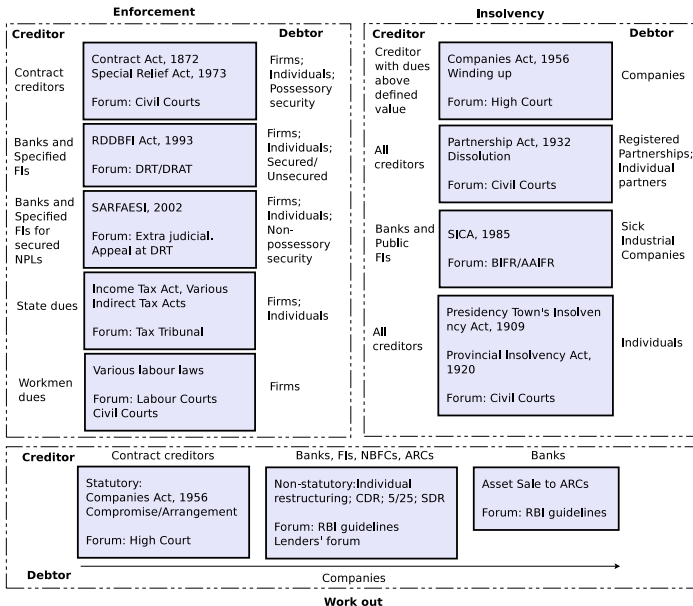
Enforcement

Creditor

Debtor

Contract creditors

Contract Act, 1872
Special Relief Act, 1973

Forum: Civil Courts

Firms; Individuals; Possessory security

Banks and Specified FIs

RDDBFI Act, 1993

Forum: DRT/DRAT

Firms; Individuals; Secured/ Unsecured

Banks and Specified FIs for secured NPLs

SARFAESI, 2002

Forum: Extra judicial. Appeal at DRT

Firms; Individuals; Non-possessory security

State dues

Income Tax Act, Various Indirect Tax Acts

Forum: Tax Tribunal

Firms; Individuals

Workmen dues

Various labour laws

Forum: Labour Courts Civil Courts

Firms

Insolvency

Creditor

Debtor

Creditor with dues above defined value

Companies Act, 1956 Winding up

Forum: High Court

Companies

All creditors

Partnership Act, 1932 Dissolution

Forum: Civil Courts

Registered Partnerships; Individual partners

Banks and Public FIs

SICA, 1985

Forum: BIFR/AAIFR

Sick Industrial Companies

All creditors

Presidency Town's Insolvency Act, 1909

Provincial Insolvency Act, 1920

Forum: Civil Courts

Individuals

Creditor

Contract creditors

Statutory:
Companies Act, 1956
Compromise/Arrangement

Forum: High Court

Banks, FIs, NBFCs, ARCs

Non-statutory:Individual restructuring; CDR; 5/25; SDR

Forum: RBI guidelines
Lenders' forum

Banks

Asset Sale to ARCs

Forum: RBI guidelines

Debtor

Companies

Work out